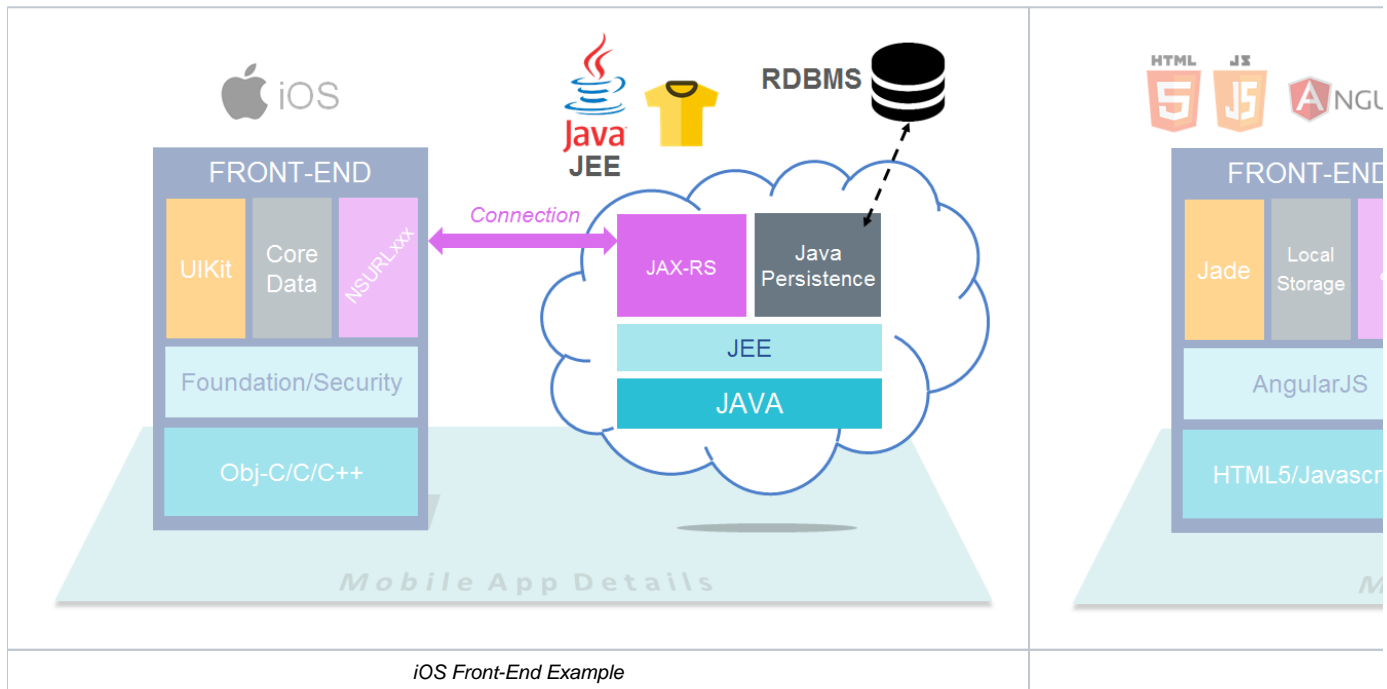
iOS

FRONT-END

UIKit

Core Data

NSURLxxx

Foundation/Security

Obj-C/C/C++

Java

JEE

RDBMS

Connection

JAX-RS

Java Persistence

JEE

JAVA

Mobile App Details

HTML

JS

ANGU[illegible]

FRONT-END

Jade

Local Storage

AngularJS

HTML5/Javascr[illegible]

M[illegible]

iOS Front-End Example